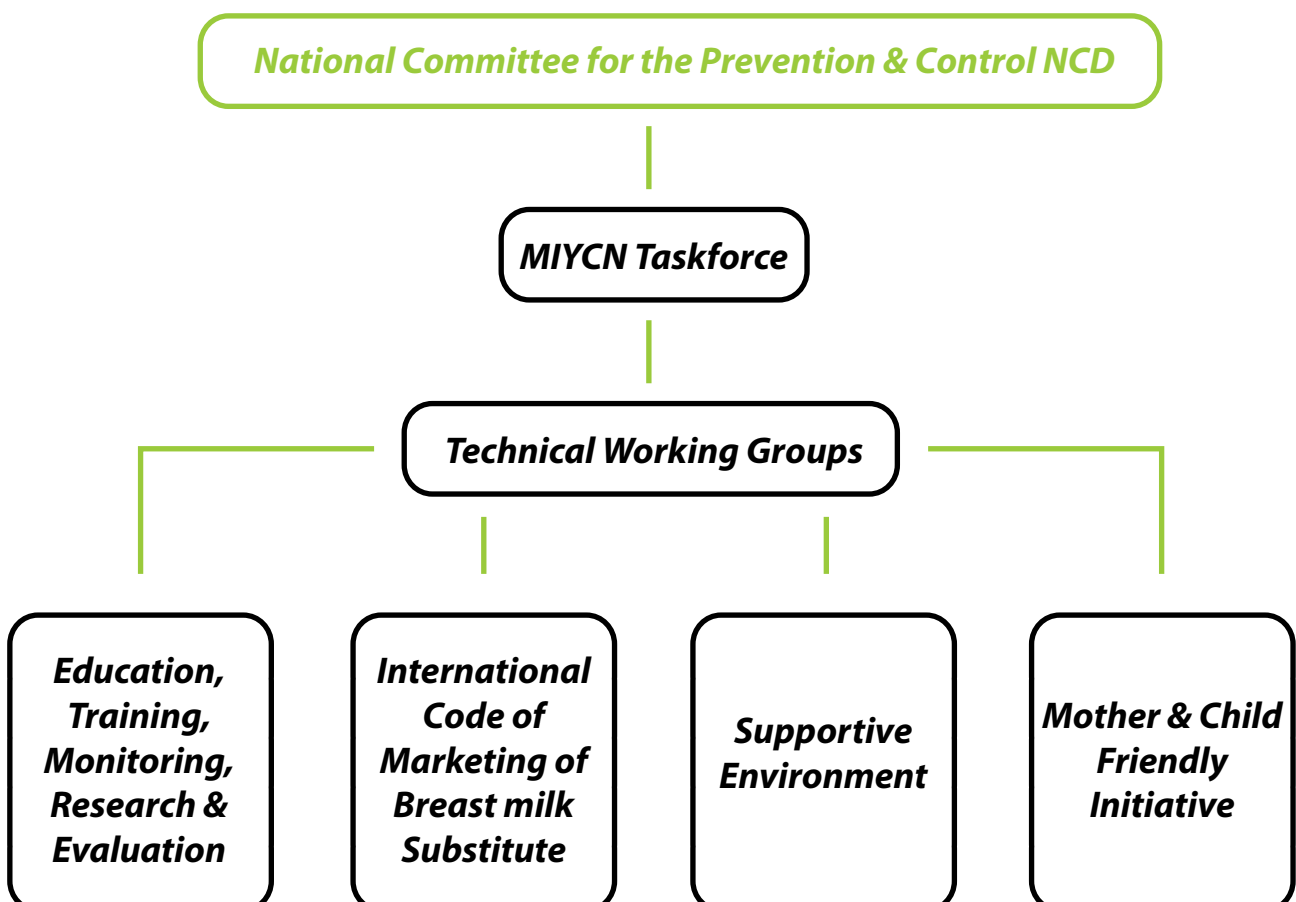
National Committee for the Prevention & Control NCD

MIYCN Taskforce

Technical Working Groups

Education, Training, Monitoring, Research & Evaluation

International Code of Marketing of Breast milk Substitute

Supportive Environment

Mother & Child Friendly Initiative